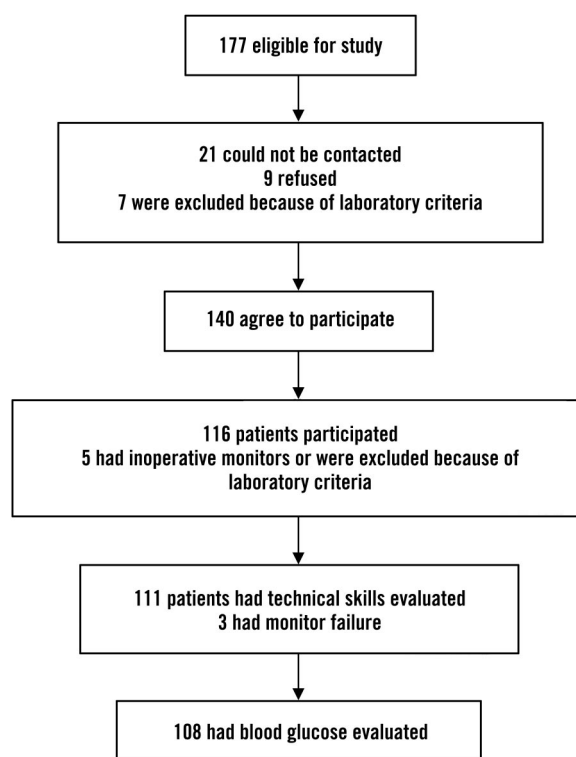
177 eligible for study

21 could not be contacted
9 refused
7 were excluded because of laboratory criteria

140 agree to participate

116 patients participated
5 had inoperative monitors or were excluded because of laboratory criteria

111 patients had technical skills evaluated
3 had monitor failure

108 had blood glucose evaluated